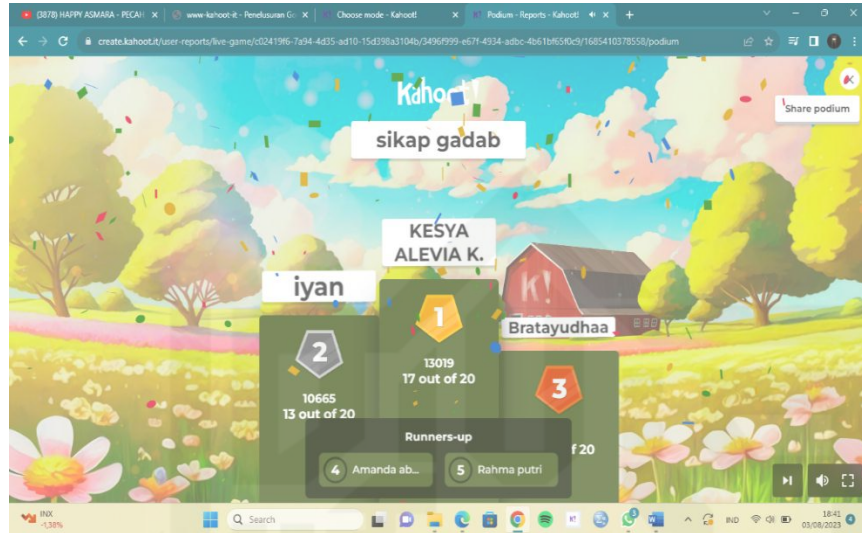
(3878) HAPPY ASMARA - PECAH
www-kahoot-it - Penelusuran G
Choose mode - Kahoot!
Podium - Reports - Kahoot!
create.kahoot.it/user-reports/live-game/c02419f6-7a94-4d35-ad10-15d398a3104b/3496f999-e67f-4934-adbc-4b61bf65f0c9/1685410378558/podium

Kahoot!
Share podium
sikap gadab

KESYA ALEVIA K.
1
13019
17 out of 20

iyan
2
10665
13 out of 20

Bratayudhaa
3
f 20

Runners-up
4 Amanda ab...
5 Rahma putri

IHX -1,38%
Search
IND
18:41
03/08/2023